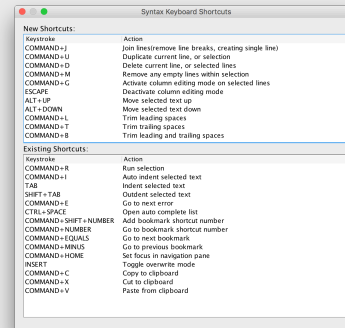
Syntax Keyboard Shortcuts

New Shortcuts:

| Keystroke | Action |
|---|---|
| COMMAND+J | Join lines(remove line breaks, creating single line) |
| COMMAND+U | Duplicate current line, or selection |
| COMMAND+D | Delete current line, or selected lines |
| COMMAND+M | Remove any empty lines within selection |
| COMMAND+G | Activate column editing mode on selected lines |
| ESCAPE | Deactivate column editing mode |
| ALT+UP | Move selected text up |
| ALT+DOWN | Move selected text down |
| COMMAND+L | Trim leading spaces |
| COMMAND+T | Trim trailing spaces |
| COMMAND+B | Trim leading and trailing spaces |

Existing Shortcuts:

| Keystroke | Action |
|---|---|
| COMMAND+R | Run selection |
| COMMAND+I | Auto indent selected text |
| TAB | Indent selected text |
| SHIFT+TAB | Outdent selected text |
| COMMAND+E | Go to next error |
| CTRL+SPACE | Open auto complete list |
| COMMAND+SHIFT+NUMBER | Add bookmark shortcut number |
| COMMAND+NUMBER | Go to bookmark shortcut number |
| COMMAND+EQUALS | Go to next bookmark |
| COMMAND+MINUS | Go to previous bookmark |
| COMMAND+HOME | Set focus in navigation pane |
| INSERT | Toggle overwrite mode |
| COMMAND+C | Copy to clipboard |
| COMMAND+X | Cut to clipboard |
| COMMAND+V | Paste from clipboard |